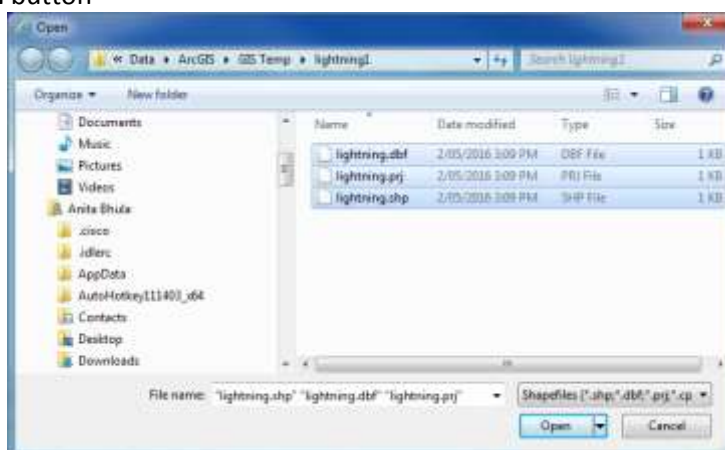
button

Open

« Data ▸ ArcGIS ▸ GIS Temp ▸ lightning1

Search lightning1

Organize ▾ New folder

Documents
Music
Pictures
Videos
Anita Bhula
.cisco
.idlerc
AppData
AutoHotkey111401_x64
Contacts
Desktop
Downloads

| Name | Date modified | Type | Size |
|---|---|---|---|
| lightning.dbf | 2/05/2016 3:09 PM | DBF File | 1 KB |
| lightning.prj | 2/05/2016 3:09 PM | PRJ File | 1 KB |
| lightning.shp | 2/05/2016 3:09 PM | SHP File | 1 KB |

File name: "lightning.shp" "lightning.dbf" "lightning.prj"

Shapefiles (*.shp;*.dbf;*.prj;*.cp

Open

Cancel